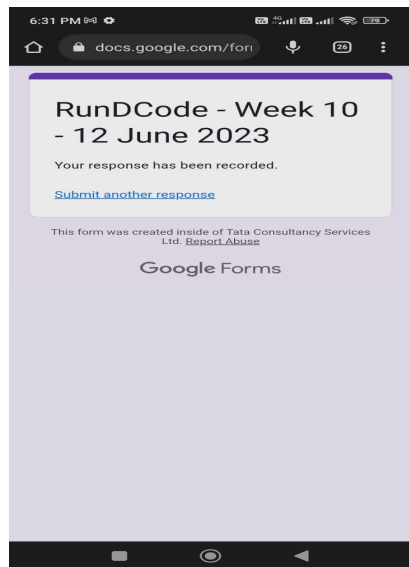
6:31 PM

docs.google.com/forı

26

RunDCode - Week 10 - 12 June 2023

Your response has been recorded.

Submit another response

This form was created inside of Tata Consultancy Services Ltd. Report Abuse

Google Forms